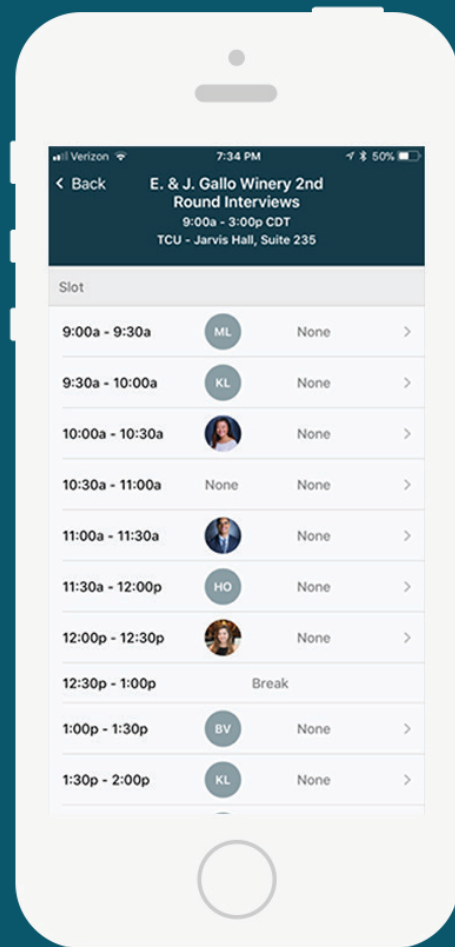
Verizon 7:34 PM 50%

< Back

E. & J. Gallo Winery 2nd Round Interviews
9:00a - 3:00p CDT
TCU - Jarvis Hall, Suite 235

Slot

| | | |
|---|---|---|
| 9:00a - 9:30a | ML | None |
| 9:30a - 10:00a | KL | None |
| 10:00a - 10:30a | | None |
| 10:30a - 11:00a | None | None |
| 11:00a - 11:30a | | None |
| 11:30a - 12:00p | HO | None |
| 12:00p - 12:30p | | None |
| 12:30p - 1:00p | Break | |
| 1:00p - 1:30p | BV | None |
| 1:30p - 2:00p | KL | None |